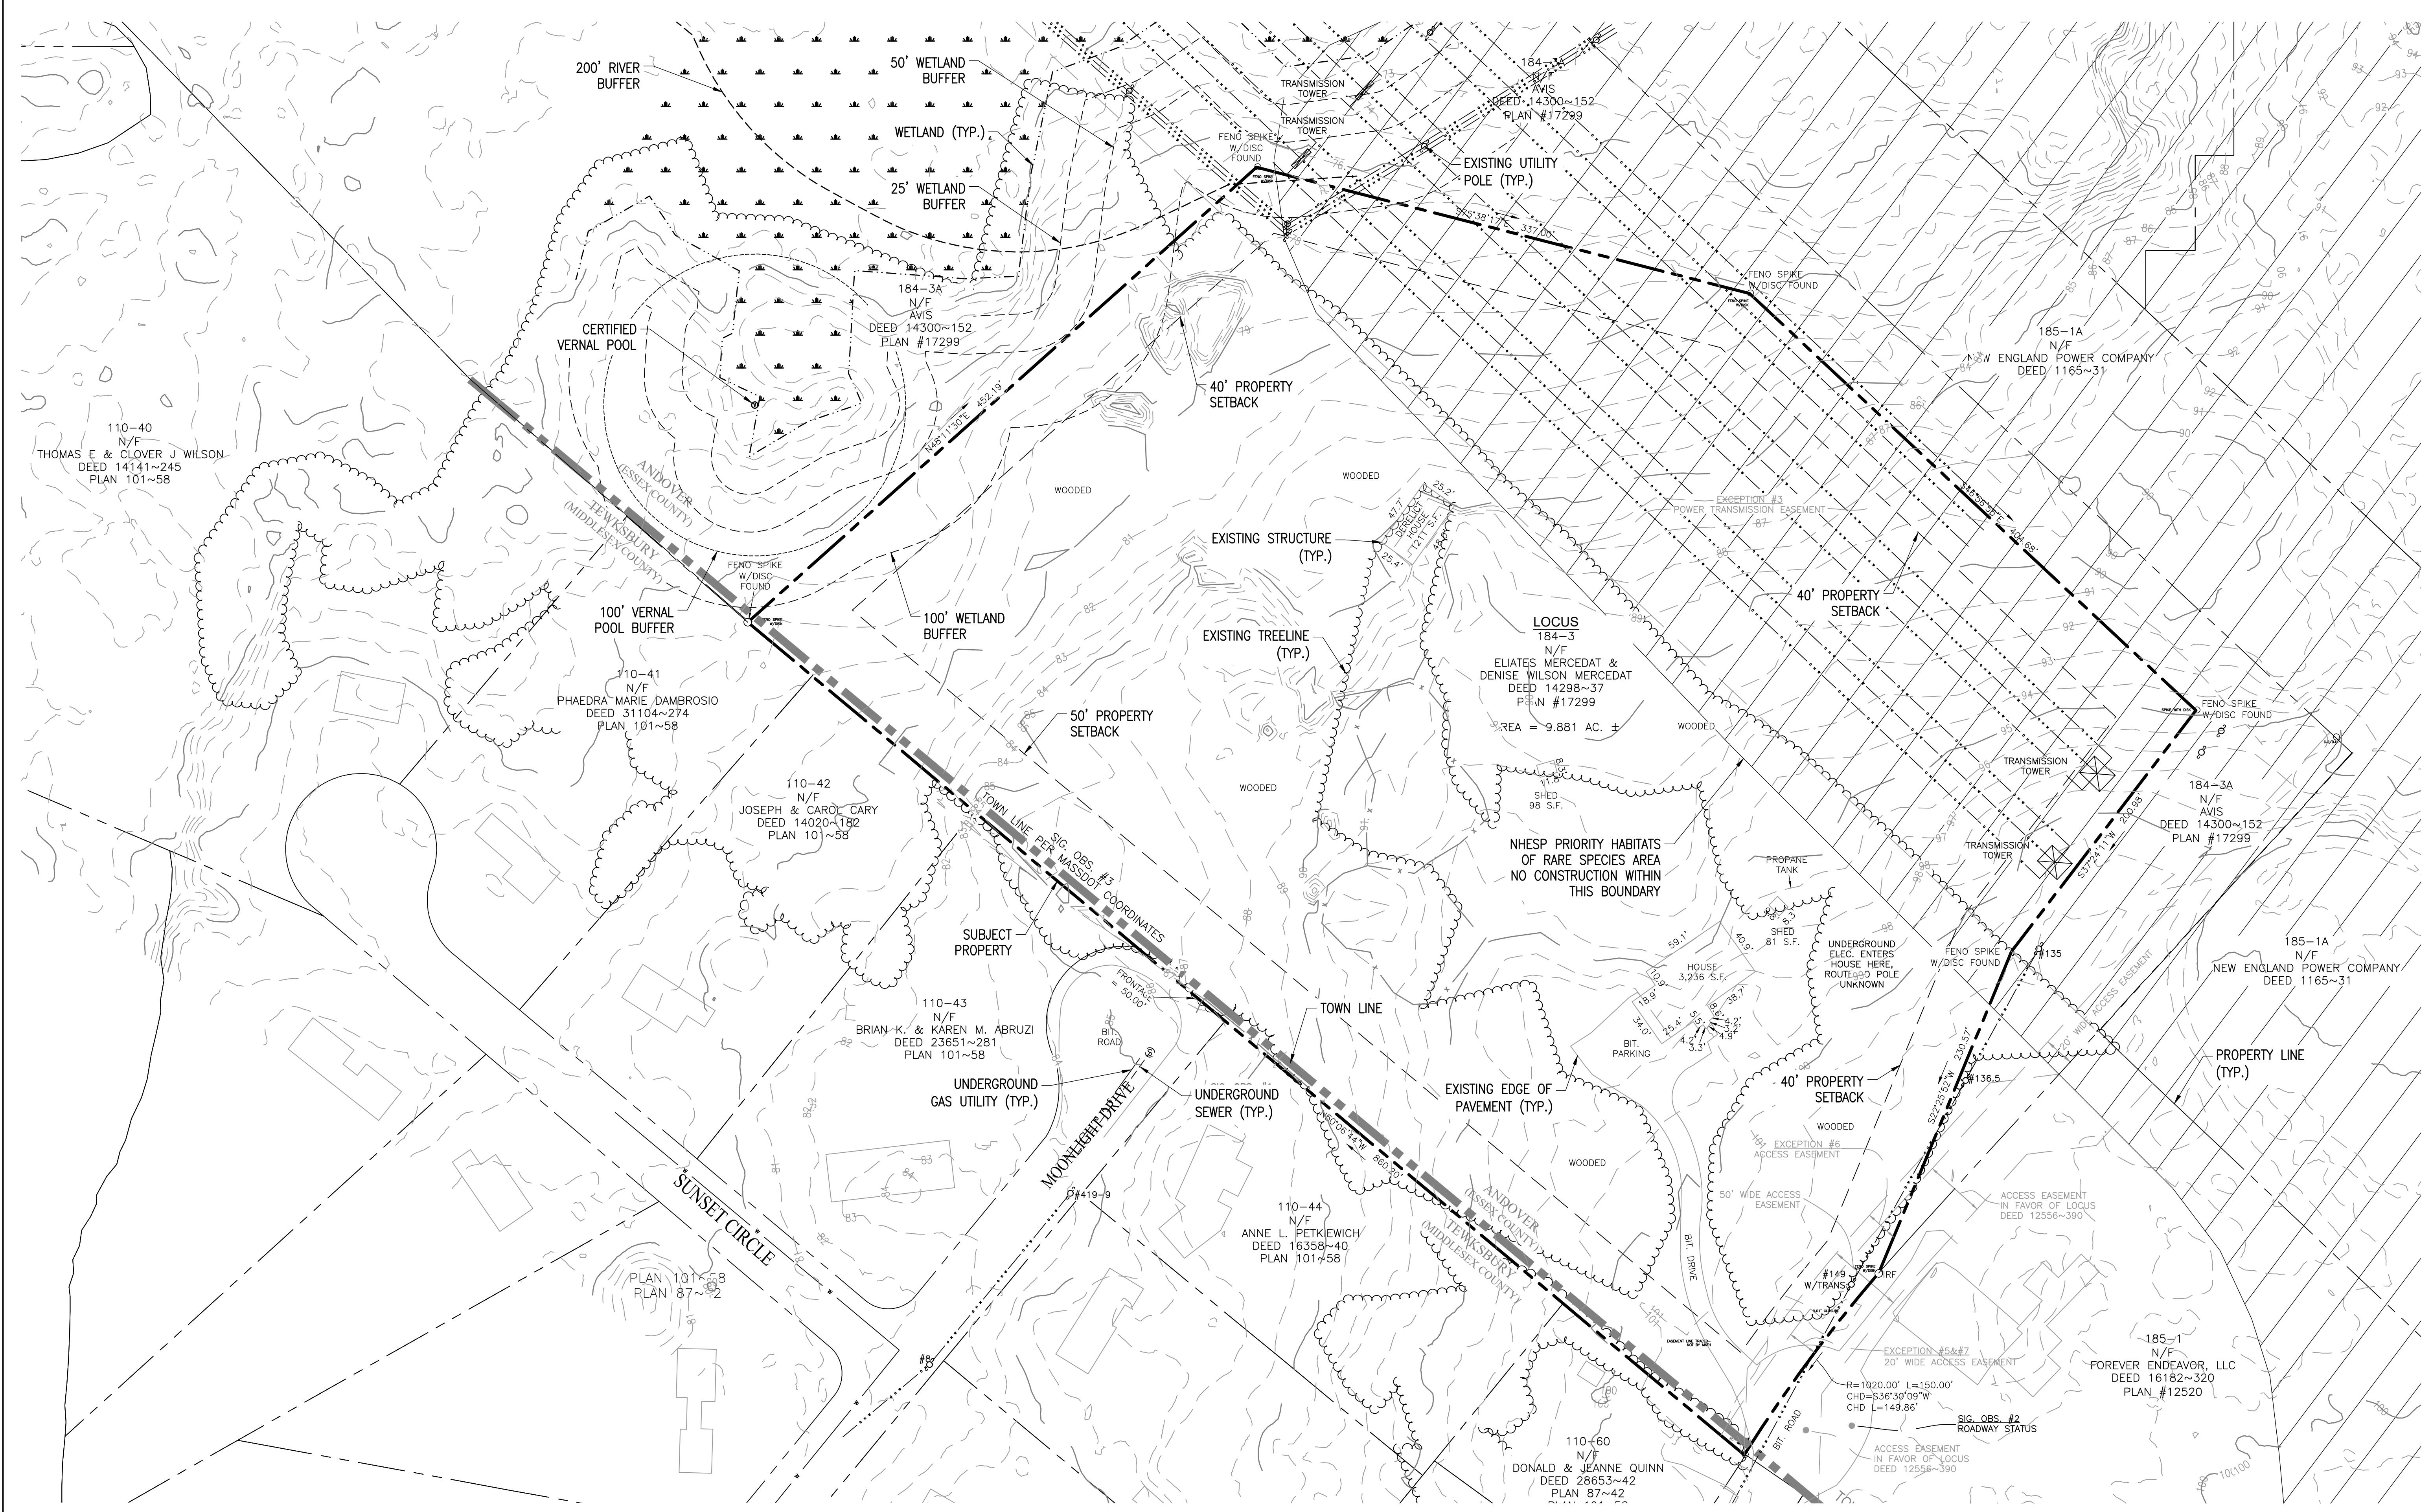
200' RIVER BUFFER

50' WETLAND BUFFER

WETLAND (TYP.)

25' WETLAND BUFFER

TRANSMISSION TOWER

TRANSMISSION TOWER

184-3A
N/F
AVIS
DEED 14300~152
PLAN #17299

FENO SPIKE W/DISC FOUND

EXISTING UTILITY POLE (TYP.)

N45°38'17"E 337.00'

FENO SPIKE W/DISC FOUND

184-3A
N/F
AVIS
DEED 14300~152
PLAN #17299

CERTIFIED VERNAL POOL

N48°11'30"E 452.19'

40' PROPERTY SETBACK

185-1A
N/F
NEW ENGLAND POWER COMPANY
DEED 1165~31

110-40
N/F
THOMAS E & CLOVER J WILSON
DEED 14141~245
PLAN 101~58

ANDOVER (ESSEX COUNTY)
TEWKSBURY (MIDDLESEX COUNTY)

WOODED

WOODED

EXCEPTION #3
POWER TRANSMISSION EASEMENT

EXISTING STRUCTURE (TYP.)

DERELICT HOUSE 1211 S.F.

FENO SPIKE W/DISC FOUND

100' VERNAL POOL BUFFER

100' WETLAND BUFFER

40' PROPERTY SETBACK

EXISTING TREELINE (TYP.)

LOCUS
184-3
N/F
ELIATES MERCEDAT & DENISE WILSON MERCEDAT
DEED 14298~37
PLAN #17299
AREA = 9.881 AC. ±

FENO SPIKE W/DISC FOUND

110-41
N/F
PHAEDRA MARIE DAMBROSIO
DEED 31104~274
PLAN 101~58

50' PROPERTY SETBACK

WOODED

WOODED

TRANSMISSION TOWER

184-3A
N/F
AVIS
DEED 14300~152
PLAN #17299

110-42
N/F
JOSEPH & CAROL CARY
DEED 14020~182
PLAN 101~58

TOWN LINE PER MASSDOT COORDINATES

SIG. OBS. #3

SHED 98 S.F.

NHESP PRIORITY HABITATS OF RARE SPECIES AREA NO CONSTRUCTION WITHIN THIS BOUNDARY

TRANSMISSION TOWER

S37°24'11"W 200.98'

PROPANE TANK

SUBJECT PROPERTY

SHED 81 S.F.

HOUSE 3,236 S.F.

UNDERGROUND ELEC. ENTERS HOUSE HERE, ROUTE TO POLE UNKNOWN

FENO SPIKE W/DISC FOUND

#135

185-1A
N/F
NEW ENGLAND POWER COMPANY
DEED 1165~31

110-43
N/F
BRIAN K. & KAREN M. ABRUZI
DEED 23651~281
PLAN 101~58

FRONTAGE = 50.00'

BIT. ROAD

TOWN LINE

BIT. PARKING

20' WIDE ACCESS EASEMENT

PROPERTY LINE (TYP.)

UNDERGROUND GAS UTILITY (TYP.)

UNDERGROUND SEWER (TYP.)

EXISTING EDGE OF PAVEMENT (TYP.)

40' PROPERTY SETBACK

#136.5

S22°25'52"W 230.57'

WOODED

EXCEPTION #6
ACCESS EASEMENT

N60°06'44"W 860.20'

WOODED

50' WIDE ACCESS EASEMENT

ACCESS EASEMENT IN FAVOR OF LOCUS DEED 12556~390

MOONLIGHT DRIVE

#419-9

SUNSET CIRCLE

110-44
N/F
ANNE L. PETKEWICH
DEED 16358~40
PLAN 101~58

ANDOVER (ESSEX COUNTY)
TEWKSBURY (MIDDLESEX COUNTY)

BIT. DRIVE

#149 W/TRANS

IRF

PLAN 101~58
PLAN 87~42

EXCEPTION #5&#7
20' WIDE ACCESS EASEMENT

185-1
N/F
FOREVER ENDEAVOR, LLC
DEED 16182~320
PLAN #12520

#8

R=1020.00' L=150.00'
CHD=S36°30'09"W
CHD L=149.86'

SIG. OBS. #2
ROADWAY STATUS

BIT. ROAD

ACCESS EASEMENT IN FAVOR OF LOCUS DEED 12556~390

110-60
N/F
DONALD & JEANNE QUINN
DEED 28653~42
PLAN 87~42
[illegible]